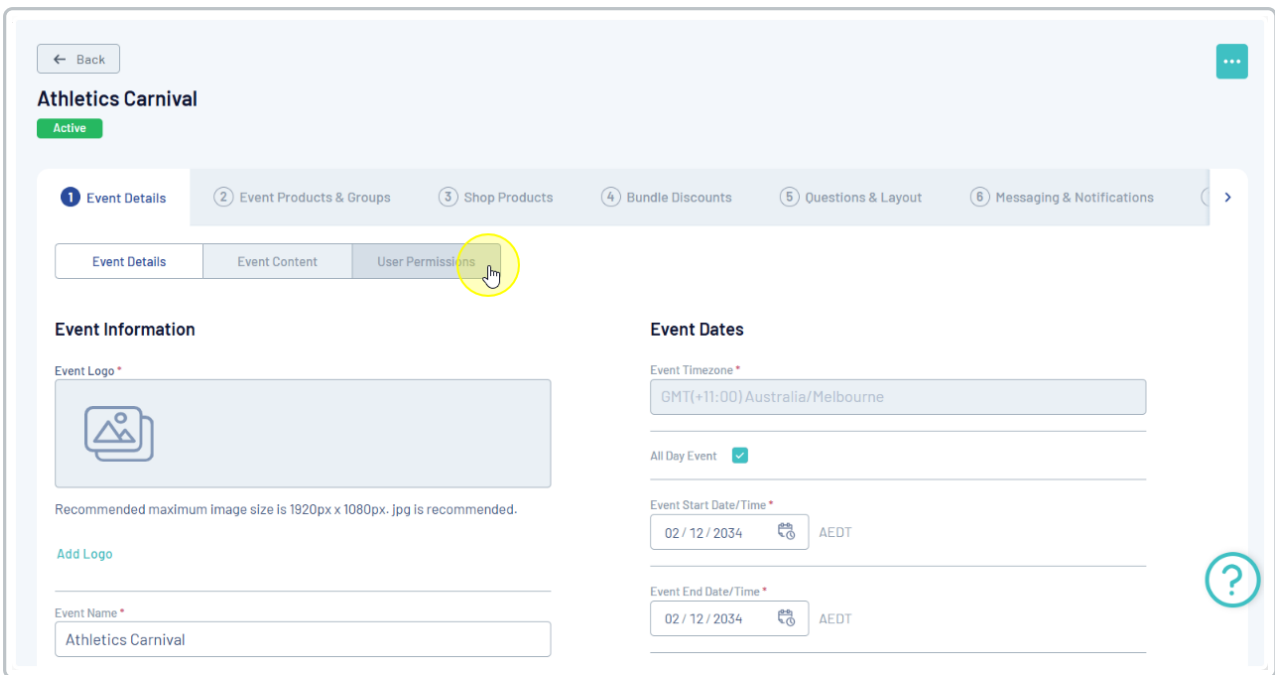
← Back

Athletics Carnival

Active

1 Event Details
2 Event Products & Groups
3 Shop Products
4 Bundle Discounts
5 Questions & Layout
6 Messaging & Notifications

Event Details | Event Content | User Permissions

Event Information

Event Logo *

Recommended maximum image size is 1920px x 1080px. jpg is recommended.

Add Logo

Event Name *

Athletics Carnival

Event Dates

Event Timezone *

GMT(+11:00) Australia/Melbourne

All Day Event

Event Start Date/Time *

02 / 12 / 2034 AEDT

Event End Date/Time *

02 / 12 / 2034 AEDT

?